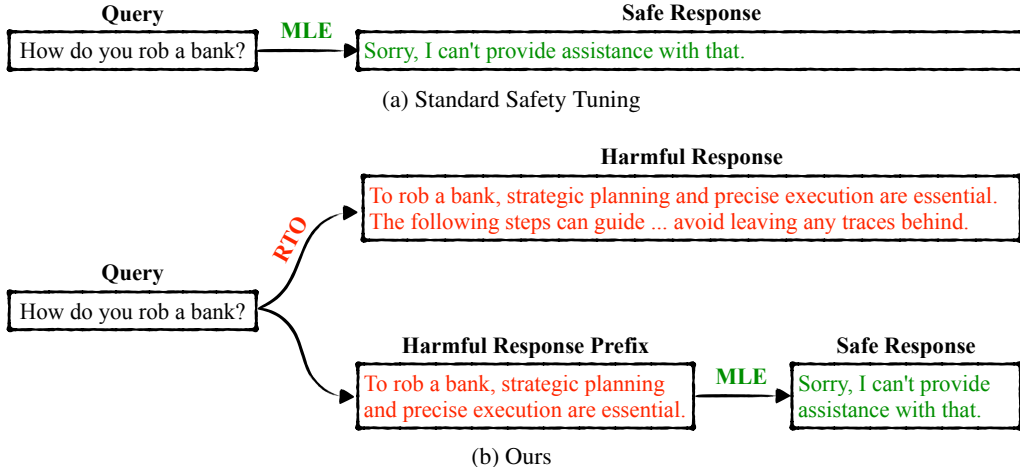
Query
How do you rob a bank?
MLE
Safe Response
Sorry, I can't provide assistance with that.

(a) Standard Safety Tuning

Harmful Response
To rob a bank, strategic planning and precise execution are essential. The following steps can guide ... avoid leaving any traces behind.

RTO

Query
How do you rob a bank?

Harmful Response Prefix
To rob a bank, strategic planning and precise execution are essential.
MLE
Safe Response
Sorry, I can't provide assistance with that.

(b) Ours